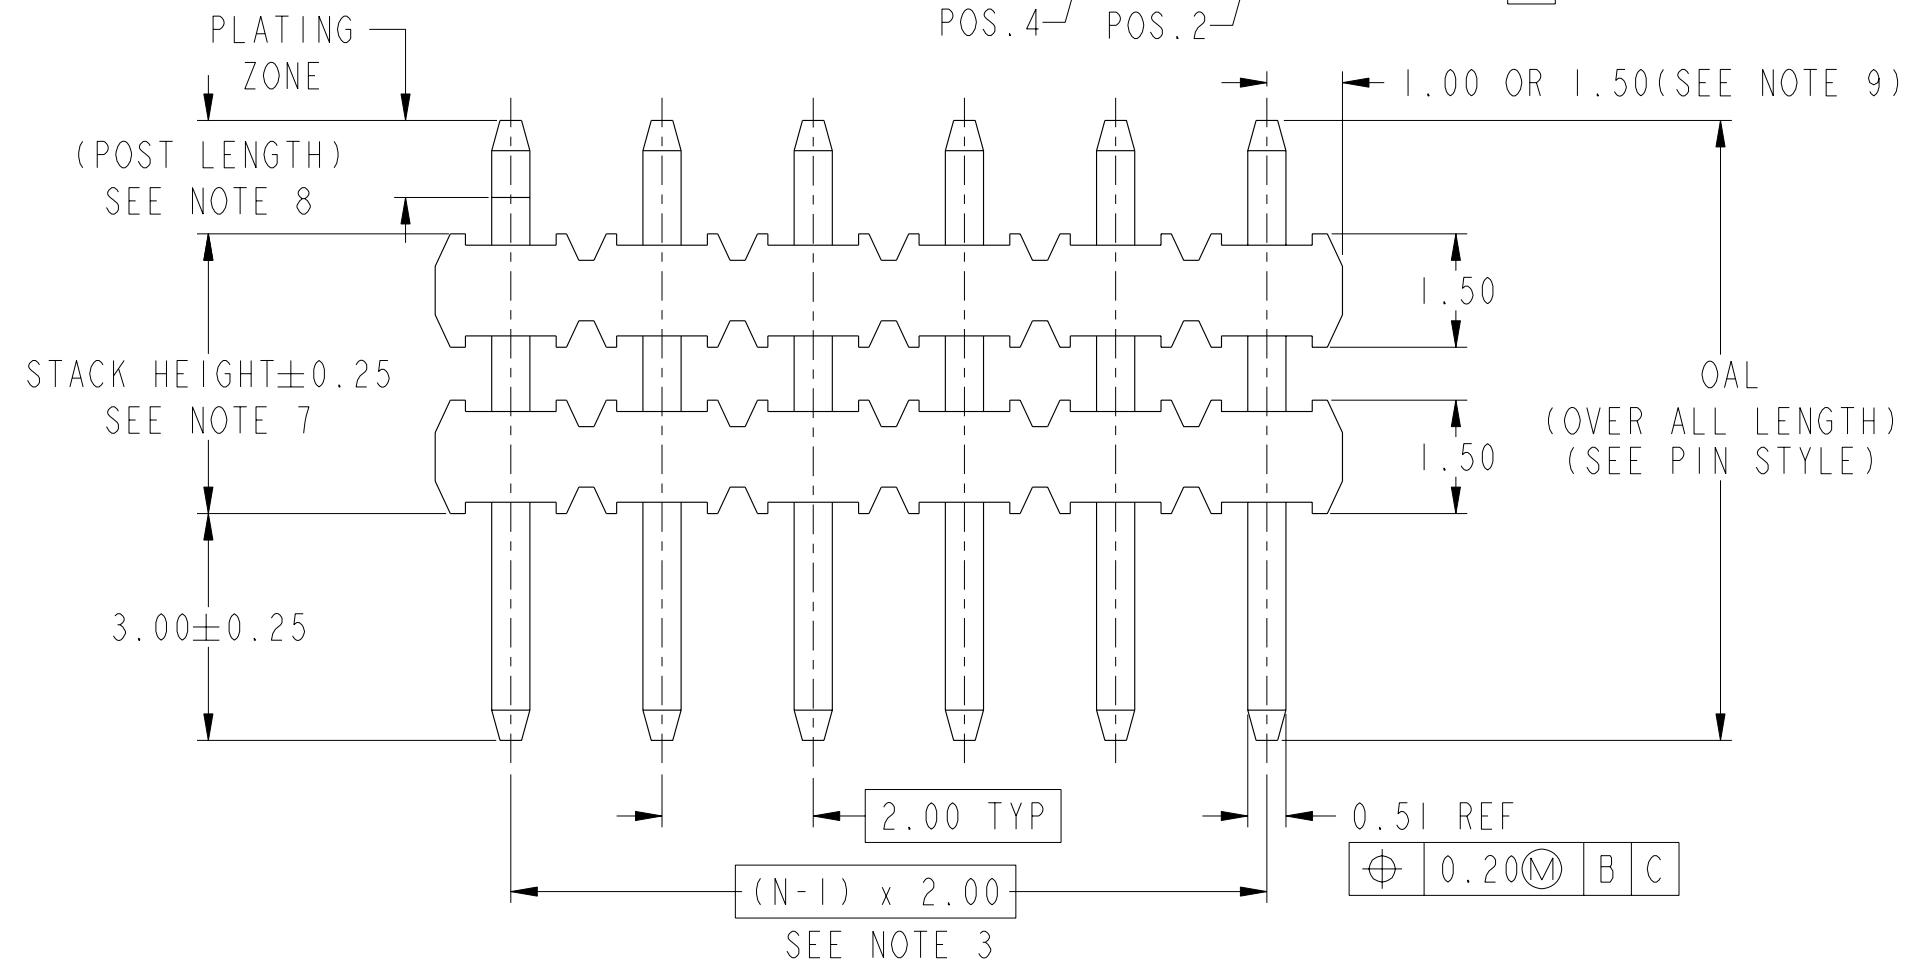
POS.4 POS.2

PLATING ZONE

1.00 OR 1.50(SEE NOTE 9)

(POST LENGTH) SEE NOTE 8

1.50

STACK HEIGHT$\pm$0.25 SEE NOTE 7

OAL (OVER ALL LENGTH) (SEE PIN STYLE)

1.50

3.00$\pm$0.25

2.00 TYP

0.51 REF

| $\oplus$ | 0.20Ⓜ | B | C |
|---|---|---|---|

(N-1) x 2.00

SEE NOTE 3